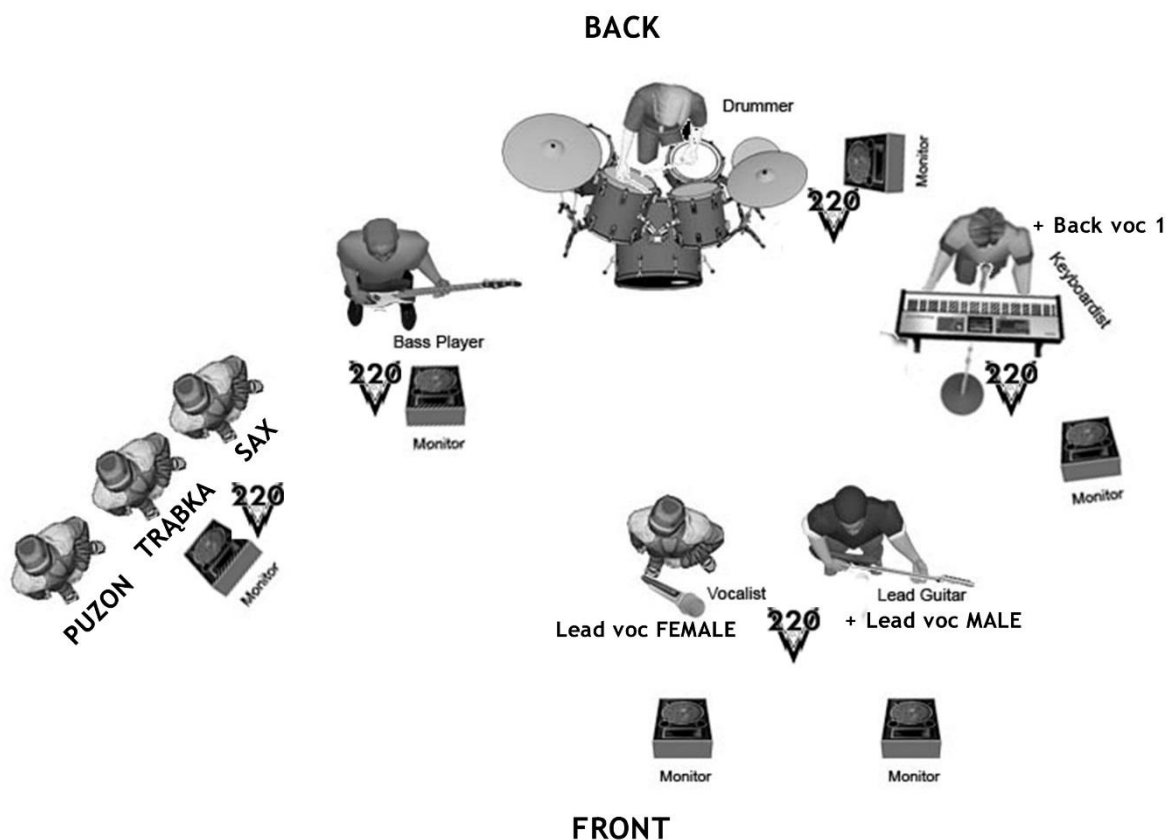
BACK

Drummer

Monitor

220

+ Back voc 1

Keyboardist

220

Monitor

Bass Player

220

Monitor

SAX

TRĄBKA

220

PUZON

Monitor

Vocalist

Lead voc FEMALE

220

Lead Guitar

+ Lead voc MALE

Monitor

Monitor

FRONT